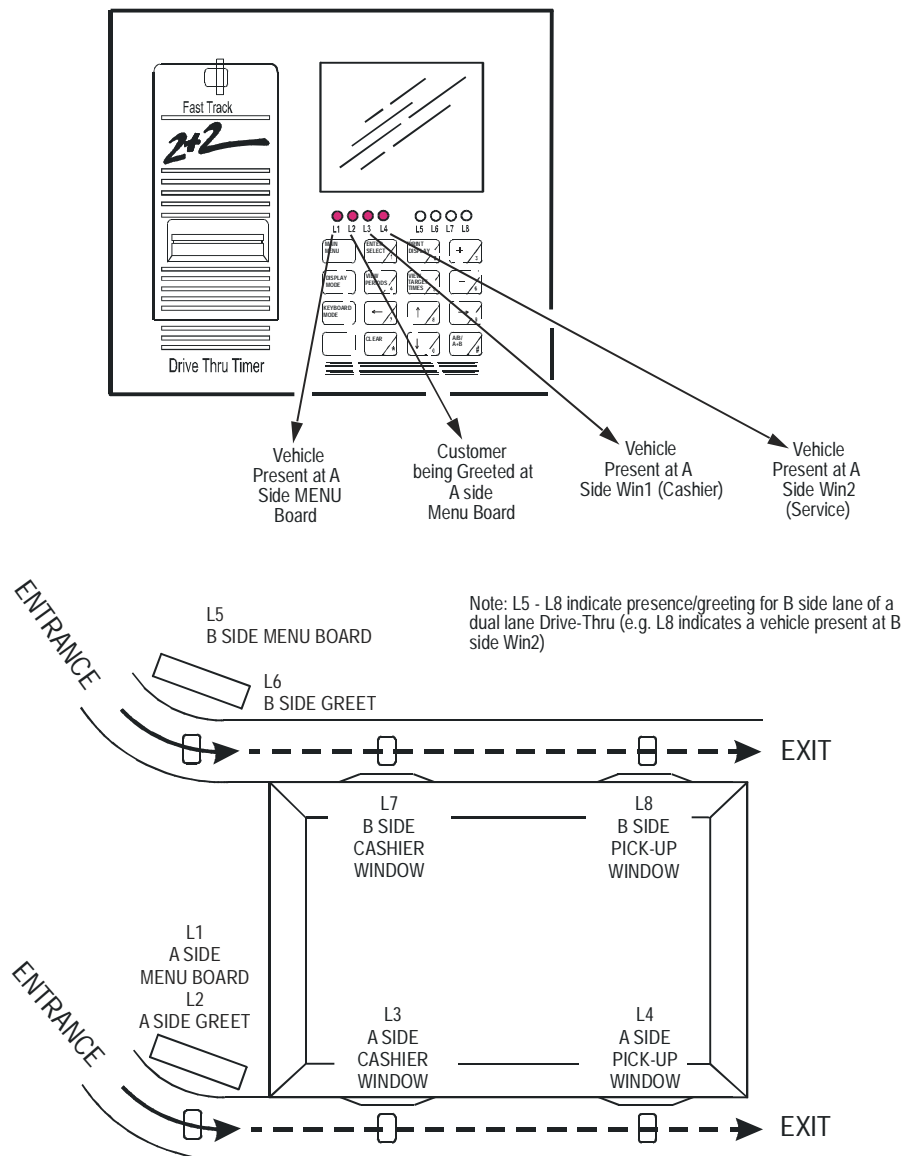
Fast Track

2+2

Drive Thru Timer

L1 L2 L3 L4 L5 L6 L7 L8

MAIN MENU
ENTER SELECT
PRINT DISPLAY
+
DISPLAY MODE
VIEW PERIODS
VIEW TARGET TIMES
−
KEYBOARD MODE
←
↑
→
CLEAR
↓
A/B/ A+B

Vehicle Present at A Side MENU Board

Customer being Greeted at A side Menu Board

Vehicle Present at A Side Win1 (Cashier)

Vehicle Present at A Side Win2 (Service)

Note: L5 - L8 indicate presence/greeting for B side lane of a dual lane Drive-Thru (e.g. L8 indicates a vehicle present at B side Win2)

ENTRANCE

L5
B SIDE MENU BOARD

L6
B SIDE GREET

EXIT

L7
B SIDE
CASHIER
WINDOW

L8
B SIDE
PICK-UP
WINDOW

L1
A SIDE
MENU BOARD
L2
A SIDE GREET

ENTRANCE

L3
A SIDE
CASHIER
WINDOW

L4
A SIDE
PICK-UP
WINDOW

EXIT